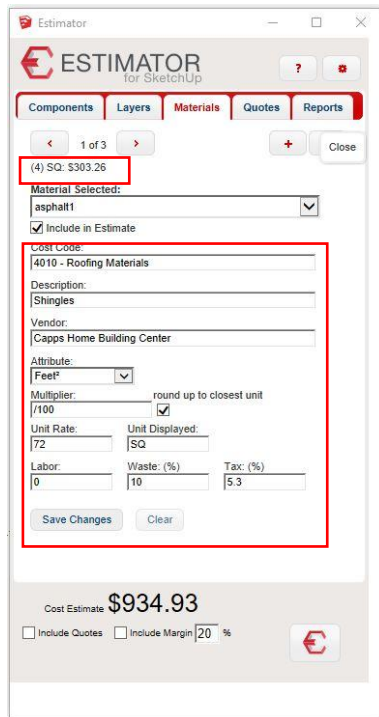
Estimator

ESTIMATOR
for SketchUp

?

Components | Layers | Materials | Quotes | Reports

<
1 of 3
>
+
Close

(4) SQ: $303.26

Material Selected:
asphalt1
Include in Estimate

Cost Code:
4010 - Roofing Materials

Description:
Shingles

Vendor:
Capps Home Building Center

Attribute:
Feet²

Multiplier:
/100
round up to closest unit

Unit Rate:
72
Unit Displayed:
SQ

Labor:
0
Waste: (%)
10
Tax: (%)
5.3

Save Changes
Clear

Cost Estimate $934.93

Include Quotes
Include Margin 20 %